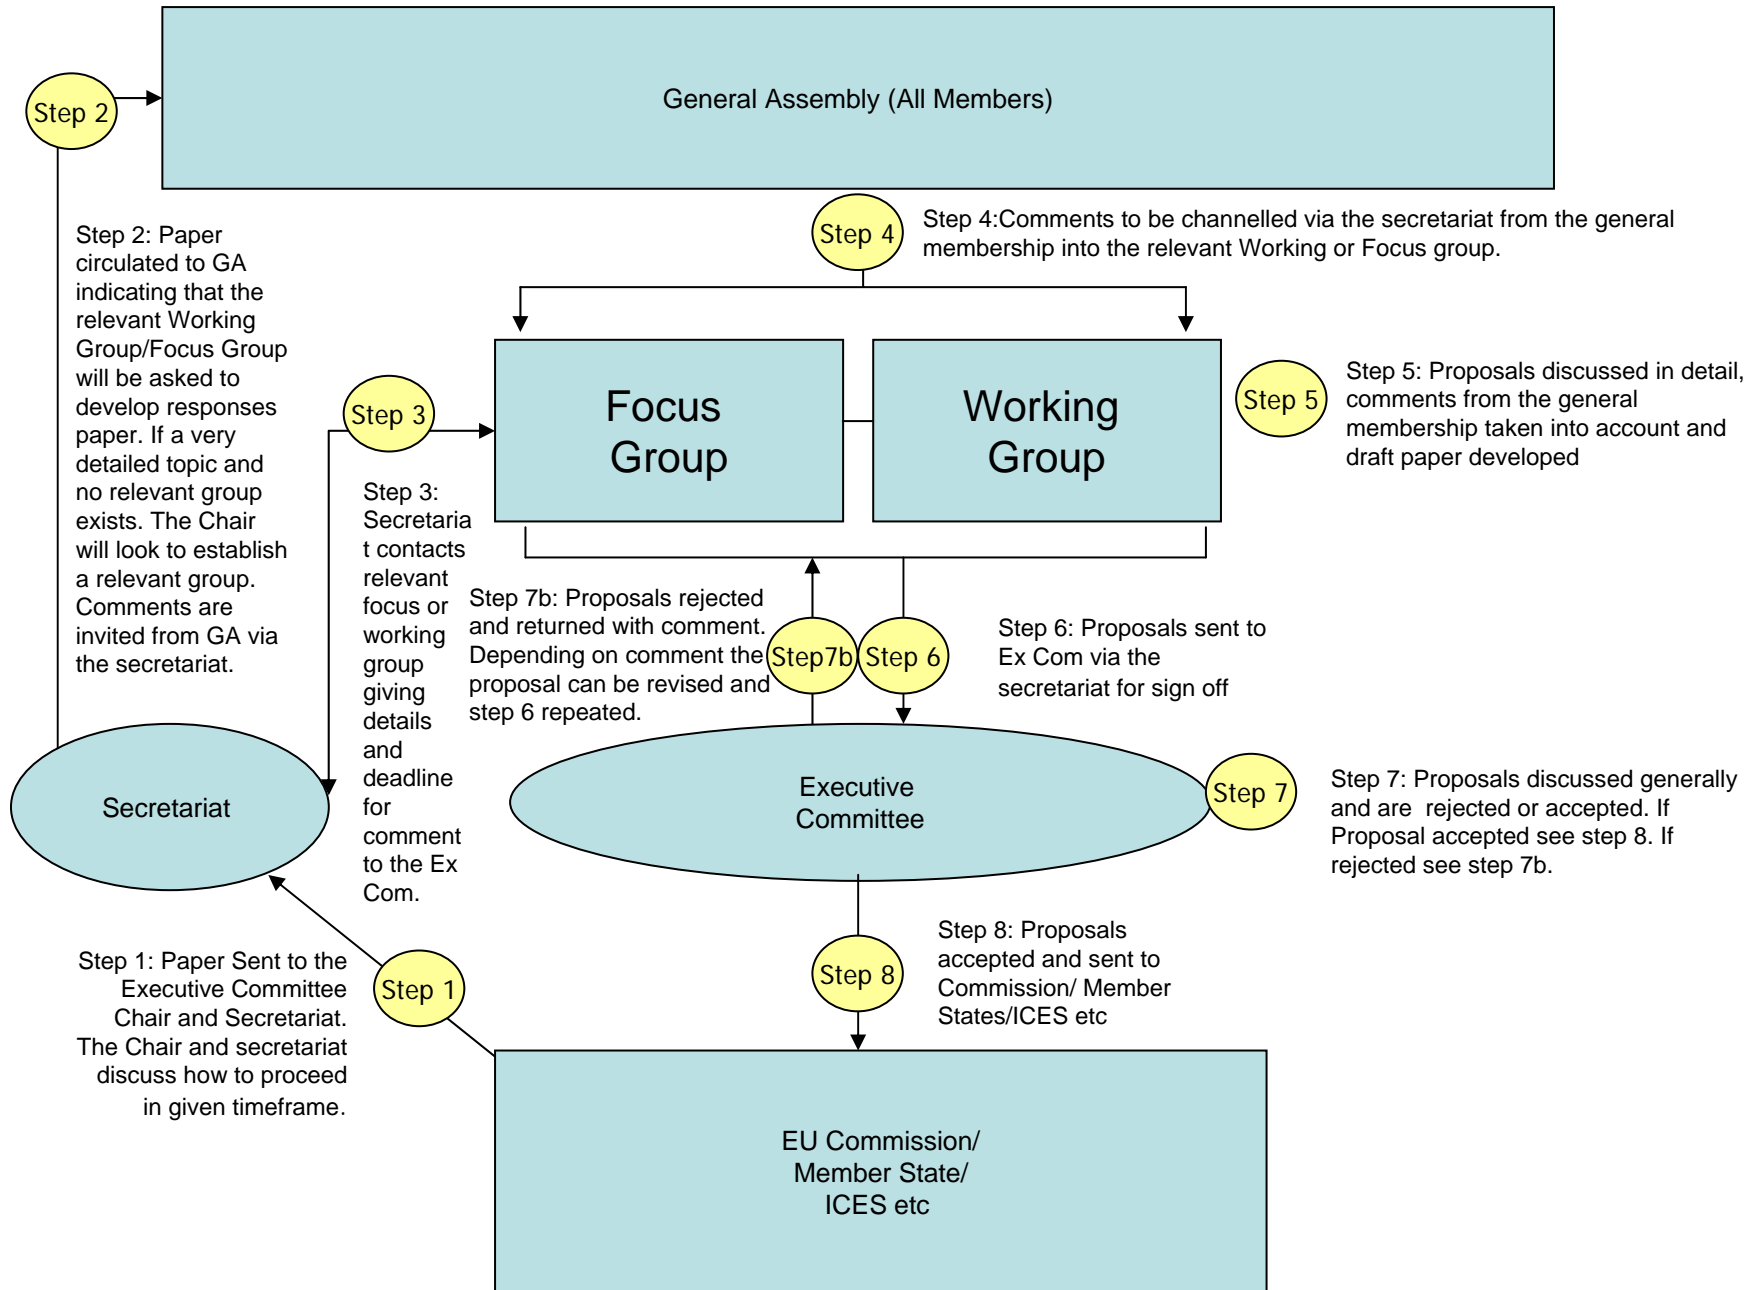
Step 2

General Assembly (All Members)

Step 2: Paper circulated to GA indicating that the relevant Working Group/Focus Group will be asked to develop responses paper. If a very detailed topic and no relevant group exists. The Chair will look to establish a relevant group. Comments are invited from GA via the secretariat.

Step 4

Step 4:Comments to be channelled via the secretariat from the general membership into the relevant Working or Focus group.

Step 3

Focus Group

Working Group

Step 5

Step 5: Proposals discussed in detail, comments from the general membership taken into account and draft paper developed

Step 3: Secretariat contacts relevant focus or working group giving details and deadline for comment to the Ex Com.

Step 7b: Proposals rejected and returned with comment. Depending on comment the proposal can be revised and step 6 repeated.

Step7b

Step 6

Step 6: Proposals sent to Ex Com via the secretariat for sign off

Secretariat

Executive Committee

Step 7

Step 7: Proposals discussed generally and are rejected or accepted. If Proposal accepted see step 8. If rejected see step 7b.

Step 8

Step 8: Proposals accepted and sent to Commission/ Member States/ICES etc

Step 1: Paper Sent to the Executive Committee Chair and Secretariat. The Chair and secretariat discuss how to proceed in given timeframe.

Step 1

EU Commission/ Member State/ ICES etc